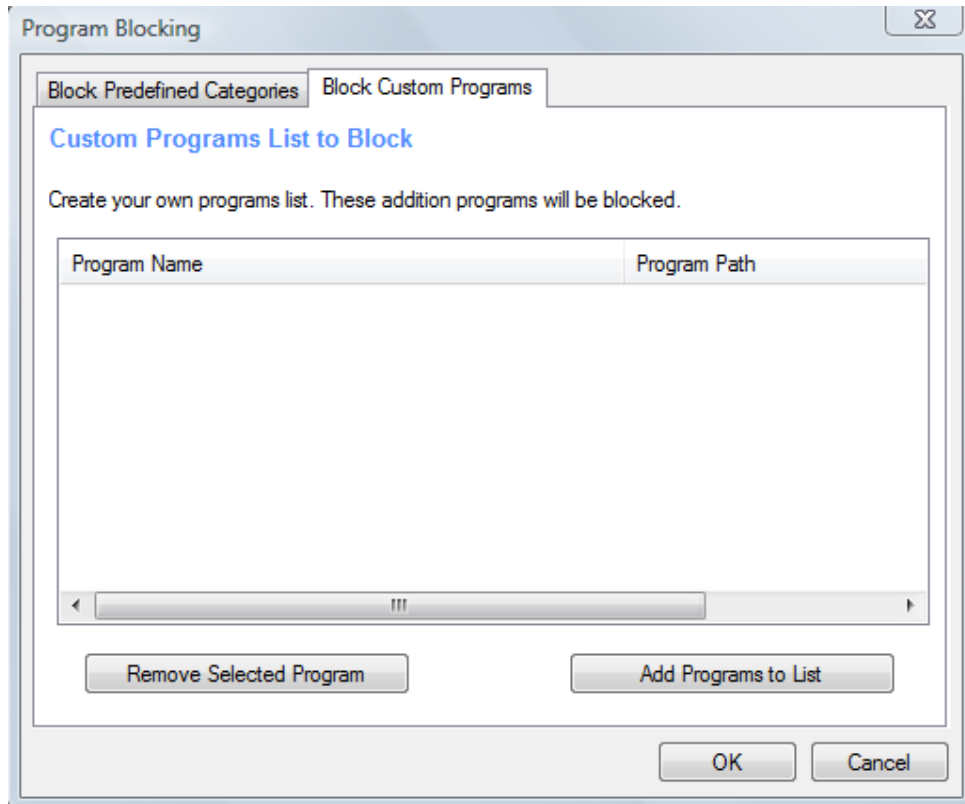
Program Blocking

Block Predefined Categories

Block Custom Programs

Custom Programs List to Block

Create your own programs list. These addition programs will be blocked.

| Program Name | Program Path |
|---|---|

Remove Selected Program

Add Programs to List

OK

Cancel